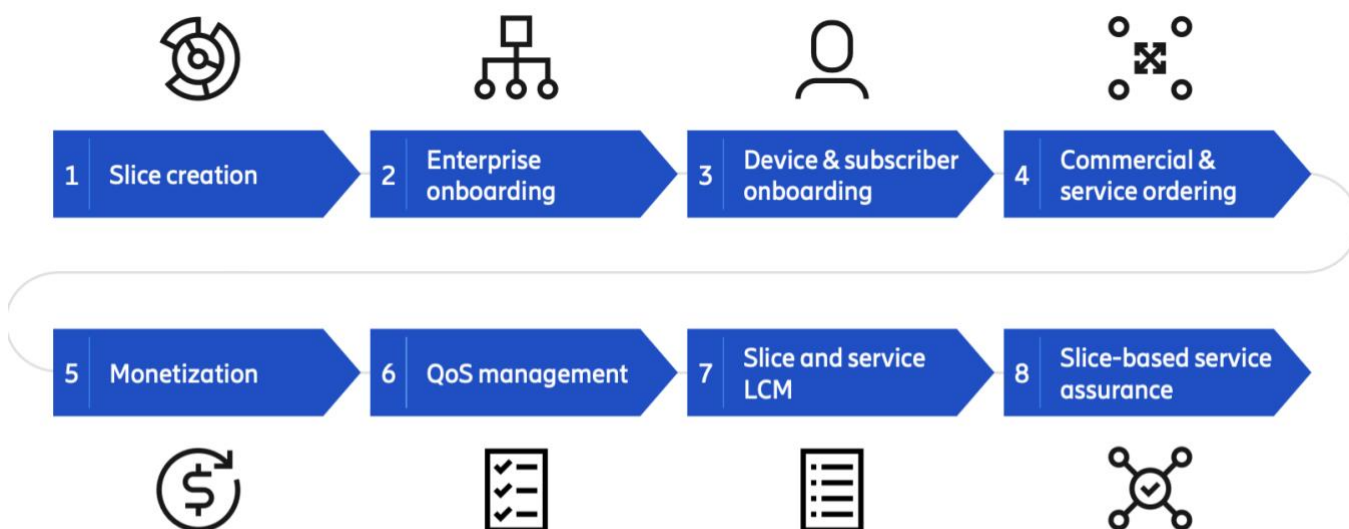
1 Slice creation

2 Enterprise onboarding

3 Device & subscriber onboarding

4 Commercial & service ordering

5 Monetization

6 QoS management

7 Slice and service LCM

8 Slice-based service assurance